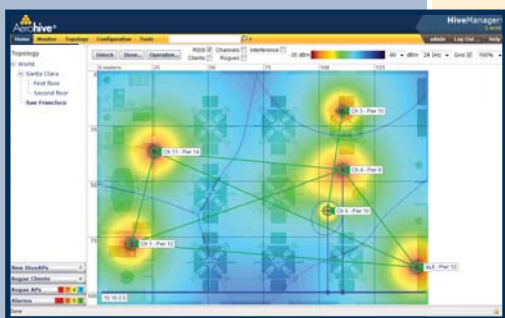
Aerohive

HiveManager

Home Monitor Topology Configuration Tools

admin Log Out Help

Topology

World

Santa Clara

First floor

Second floor

San Francisco

Unlock Store... Operation...

RSSI Channels Interference

Clients Rogues

-35 dBm

-90 dBm 2.4 GHz Grid 100%

0 meters 25 50 75 100 125

25

50

75

100

Ch 11 - Pwr 14

Ch 3 - Pwr 15

Ch 6 - Pwr 8

Ch 6 - Pwr 10

Ch 1 - Pwr 12

Ch 6 - Pwr 12

New HiveAPs

Rogue Clients

Rogue APs

Alarms

Done